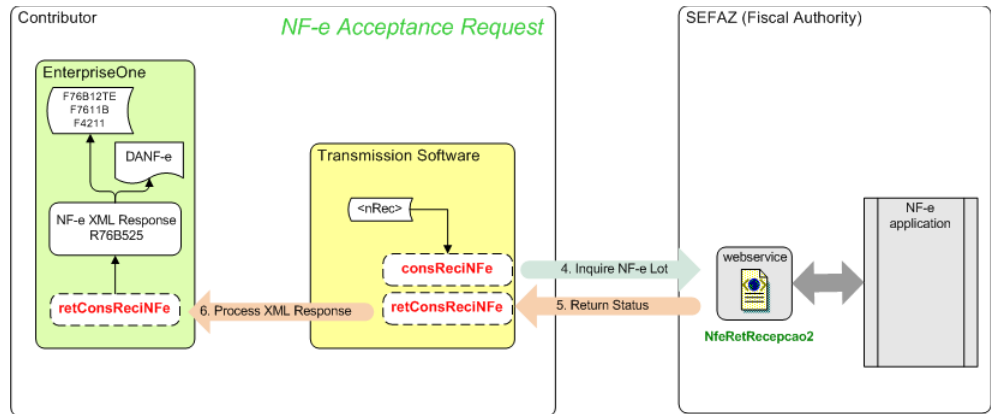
Contributor

NF-e Acceptance Request

EnterpriseOne

F76B12TE
F7611B
F4211

DANF-e

NF-e XML Response
R76B525

retConsReciNFe

6. Process XML Response

Transmission Software

<nRec>

consReciNFe

retConsReciNFe

4. Inquire NF-e Lot

5. Return Status

SEFAZ (Fiscal Authority)

webservice

NfeRetRecepcao2

NF-e application